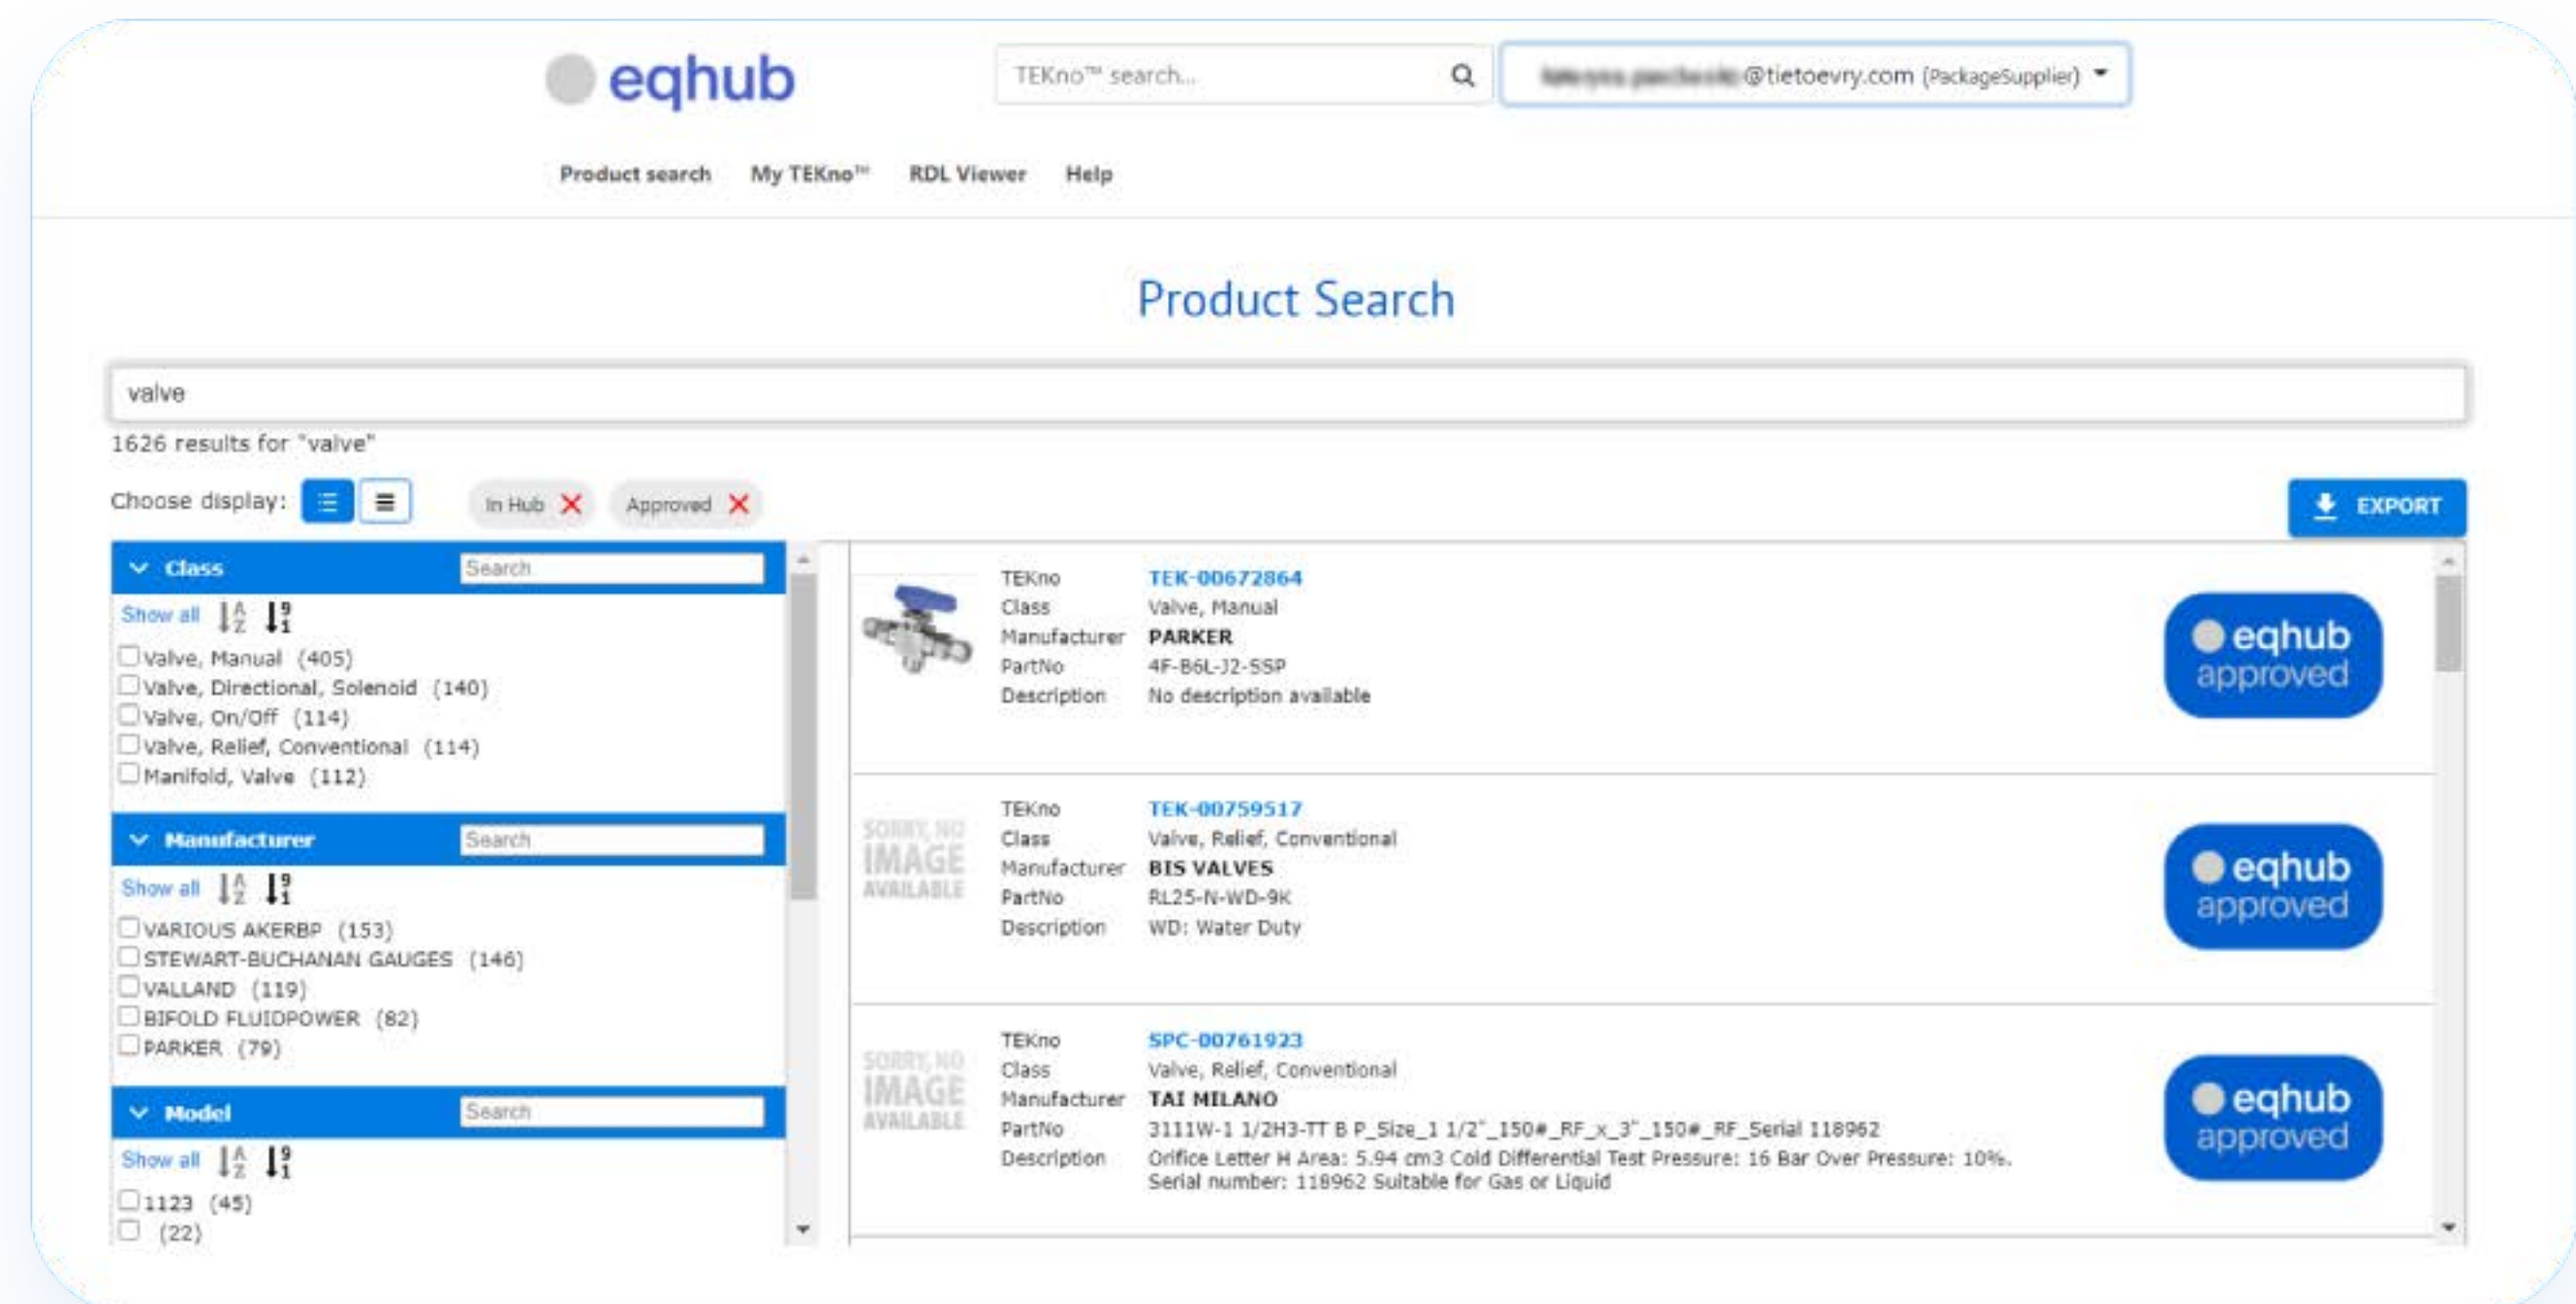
eqhub

TEKno™ search...

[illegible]@tietoevry.com (PackageSupplier)

Product search My TEKno™ RDL Viewer Help

Product Search

valve

1626 results for "valve"

Choose display:

In Hub ✕ Approved ✕

EXPORT

Class Search

Show all

Valve, Manual (405)
Valve, Directional, Solenoid (140)
Valve, On/Off (114)
Valve, Relief, Conventional (114)
Manifold, Valve (112)

Manufacturer Search

Show all

VARIOUS AKERBP (153)
STEWART-BUCHANAN GAUGES (146)
VALLAND (119)
BIFOLD FLUIDPOWER (82)
PARKER (79)

Model Search

Show all

1123 (45)
(22)

| | |
|---|---|
| TEKno | TEK-00672864 |
| Class | Valve, Manual |
| Manufacturer | PARKER |
| PartNo | 4F-B6L-J2-SSP |
| Description | No description available |

eqhub approved

SORRY, NO IMAGE AVAILABLE

| | |
|---|---|
| TEKno | TEK-00759517 |
| Class | Valve, Relief, Conventional |
| Manufacturer | BIS VALVES |
| PartNo | RL25-N-WD-9K |
| Description | WD: Water Duty |

eqhub approved

SORRY, NO IMAGE AVAILABLE

| | |
|---|---|
| TEKno | SPC-00761923 |
| Class | Valve, Relief, Conventional |
| Manufacturer | TAI MILANO |
| PartNo | 3111W-1 1/2H3-TT B P_Size_1 1/2"_150#_RF_x_3"_150#_RF_Serial 118962 |
| Description | Orifice Letter H Area: 5.94 cm3 Cold Differential Test Pressure: 16 Bar Over Pressure: 10%. Serial number: 118962 Suitable for Gas or Liquid |

eqhub approved